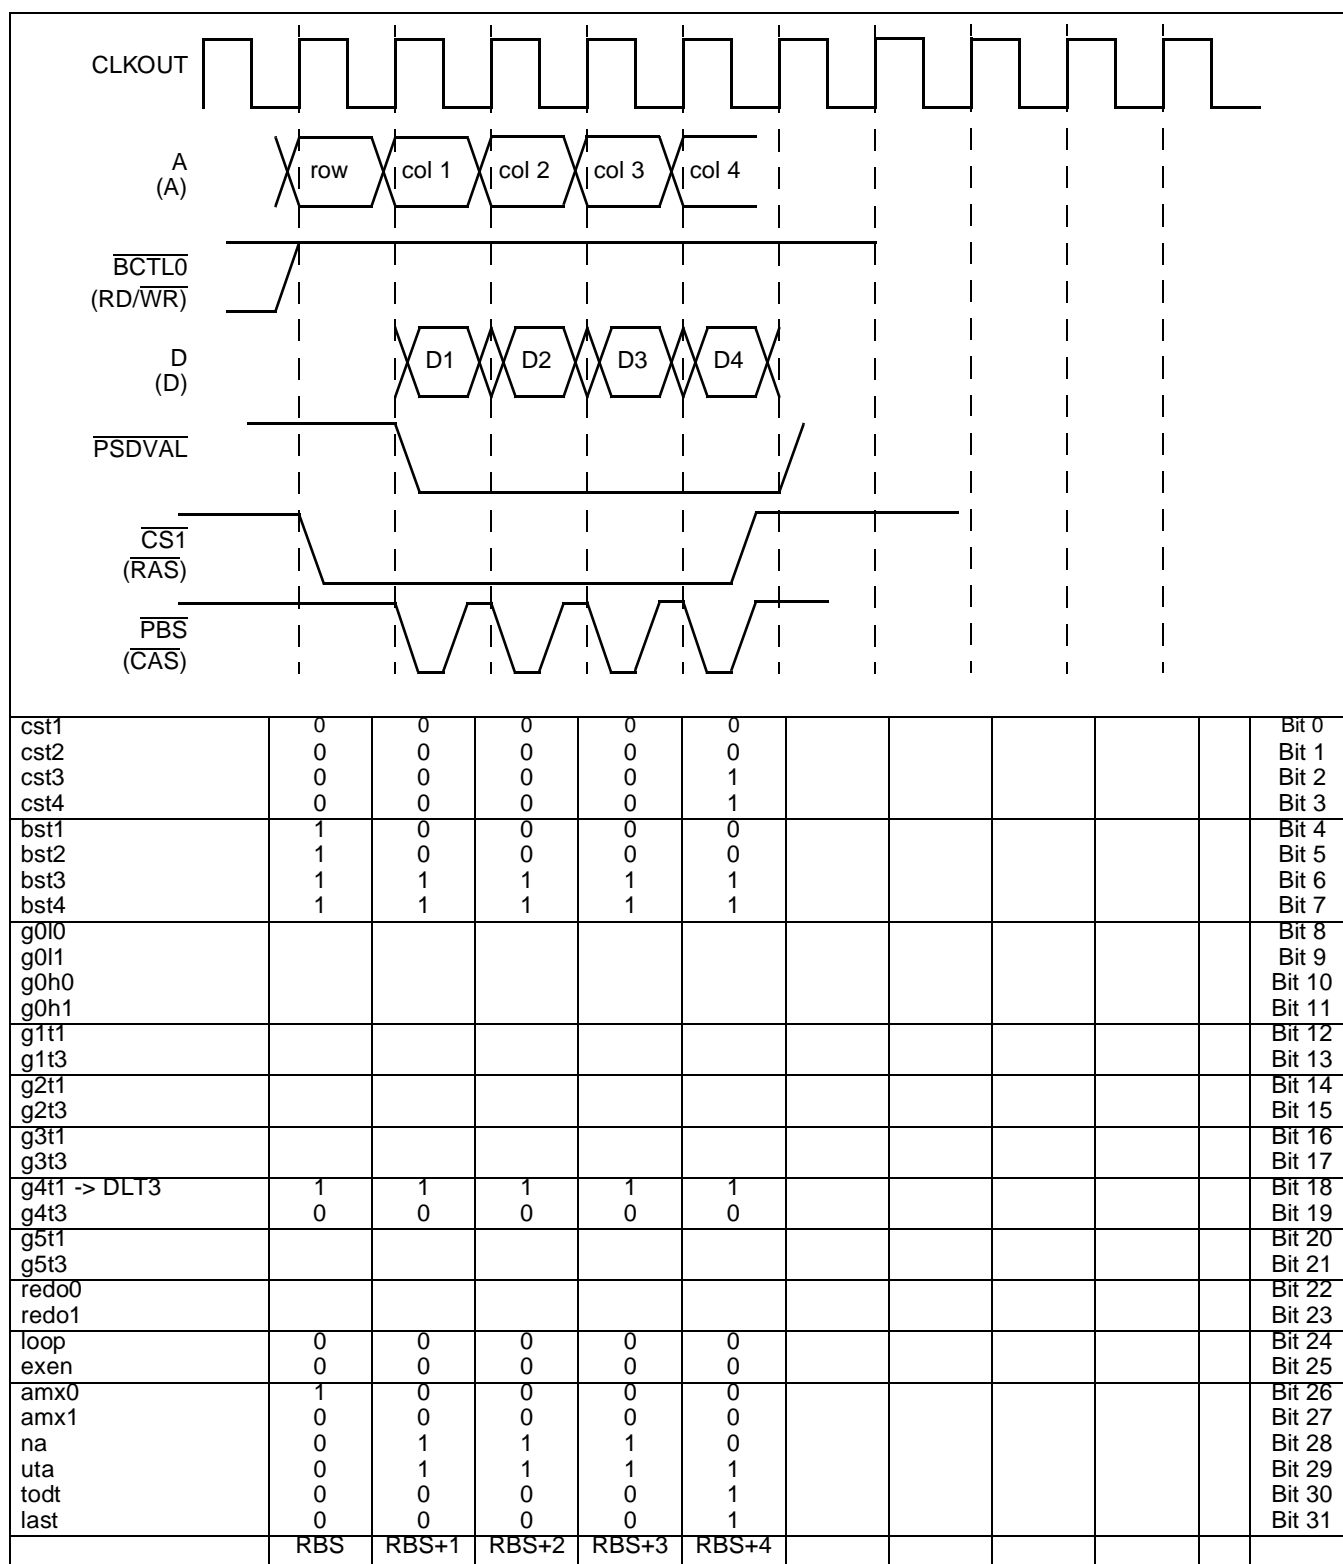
CLKOUT

A
(A)

row | col 1 | col 2 | col 3 | col 4

$\overline{BCTL0}$
(RD/$\overline{WR}$)

D
(D)

D1 | D2 | D3 | D4

$\overline{PSDVAL}$

$\overline{CS1}$
($\overline{RAS}$)

$\overline{PBS}$
($\overline{CAS}$)

| | | | | | | | | | | | |
|---|---|---|---|---|---|---|---|---|---|---|---|
| cst1 | 0 | 0 | 0 | 0 | 0 | | | | | | Bit 0 |
| cst2 | 0 | 0 | 0 | 0 | 0 | | | | | | Bit 1 |
| cst3 | 0 | 0 | 0 | 0 | 1 | | | | | | Bit 2 |
| cst4 | 0 | 0 | 0 | 0 | 1 | | | | | | Bit 3 |
| bst1 | 1 | 0 | 0 | 0 | 0 | | | | | | Bit 4 |
| bst2 | 1 | 0 | 0 | 0 | 0 | | | | | | Bit 5 |
| bst3 | 1 | 1 | 1 | 1 | 1 | | | | | | Bit 6 |
| bst4 | 1 | 1 | 1 | 1 | 1 | | | | | | Bit 7 |
| g0l0 | | | | | | | | | | | Bit 8 |
| g0l1 | | | | | | | | | | | Bit 9 |
| g0h0 | | | | | | | | | | | Bit 10 |
| g0h1 | | | | | | | | | | | Bit 11 |
| g1t1 | | | | | | | | | | | Bit 12 |
| g1t3 | | | | | | | | | | | Bit 13 |
| g2t1 | | | | | | | | | | | Bit 14 |
| g2t3 | | | | | | | | | | | Bit 15 |
| g3t1 | | | | | | | | | | | Bit 16 |
| g3t3 | | | | | | | | | | | Bit 17 |
| g4t1 -> DLT3 | 1 | 1 | 1 | 1 | 1 | | | | | | Bit 18 |
| g4t3 | 0 | 0 | 0 | 0 | 0 | | | | | | Bit 19 |
| g5t1 | | | | | | | | | | | Bit 20 |
| g5t3 | | | | | | | | | | | Bit 21 |
| redo0 | | | | | | | | | | | Bit 22 |
| redo1 | | | | | | | | | | | Bit 23 |
| loop | 0 | 0 | 0 | 0 | 0 | | | | | | Bit 24 |
| exen | 0 | 0 | 0 | 0 | 0 | | | | | | Bit 25 |
| amx0 | 1 | 0 | 0 | 0 | 0 | | | | | | Bit 26 |
| amx1 | 0 | 0 | 0 | 0 | 0 | | | | | | Bit 27 |
| na | 0 | 1 | 1 | 1 | 0 | | | | | | Bit 28 |
| uta | 0 | 1 | 1 | 1 | 1 | | | | | | Bit 29 |
| todt | 0 | 0 | 0 | 0 | 1 | | | | | | Bit 30 |
| last | 0 | 0 | 0 | 0 | 1 | | | | | | Bit 31 |
| | RBS | RBS+1 | RBS+2 | RBS+3 | RBS+4 | | | | | | |